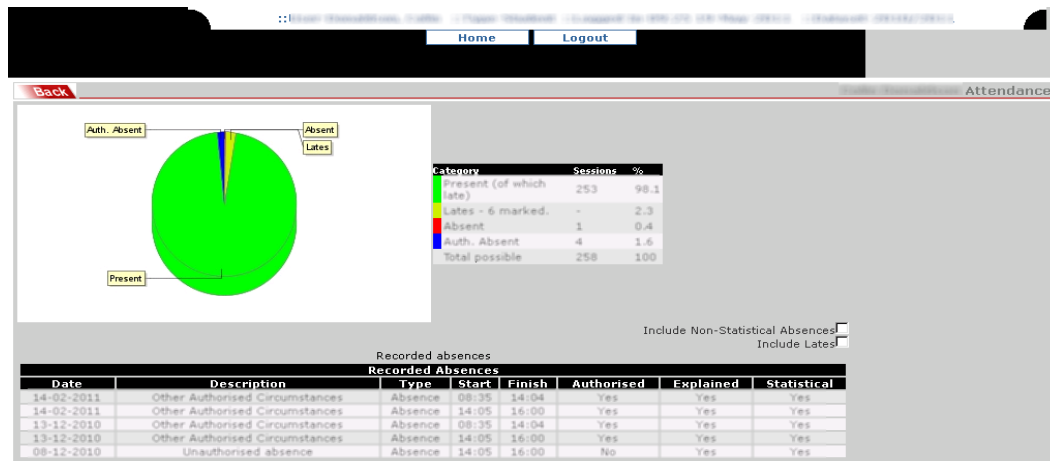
:: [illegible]

Home Logout

Back

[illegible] Attendance

Auth. Absent

Absent

Lates

Present

| Category | Sessions | % |
|---|---|---|
| Present (of which late) | 253 | 98.1 |
| Lates - 6 marked. | - | 2.3 |
| Absent | 1 | 0.4 |
| Auth. Absent | 4 | 1.6 |
| Total possible | 258 | 100 |

Include Non-Statistical Absences
Include Lates

Recorded absences

Recorded Absences

| Date | Description | Type | Start | Finish | Authorised | Explained | Statistical |
|---|---|---|---|---|---|---|---|
| 14-02-2011 | Other Authorised Circumstances | Absence | 08:35 | 14:04 | Yes | Yes | Yes |
| 14-02-2011 | Other Authorised Circumstances | Absence | 14:05 | 16:00 | Yes | Yes | Yes |
| 13-12-2010 | Other Authorised Circumstances | Absence | 08:35 | 14:04 | Yes | Yes | Yes |
| 13-12-2010 | Other Authorised Circumstances | Absence | 14:05 | 16:00 | Yes | Yes | Yes |
| 08-12-2010 | Unauthorised absence | Absence | 14:05 | 16:00 | No | Yes | Yes |